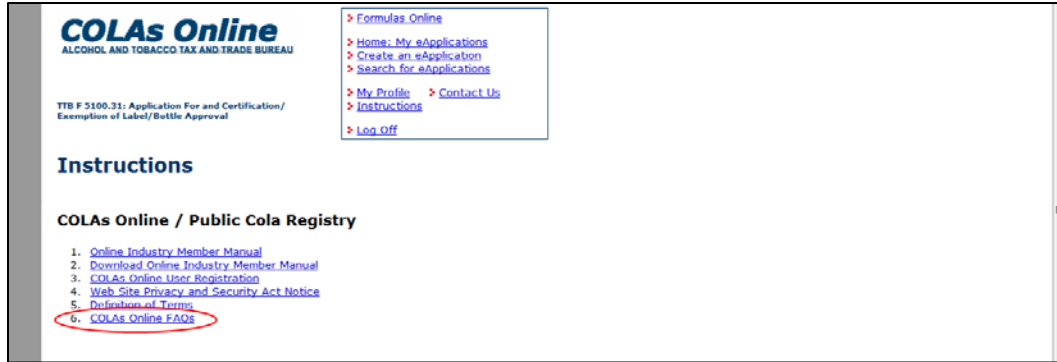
COLAs Online
ALCOHOL AND TOBACCO TAX AND TRADE BUREAU

TTB F 5100.31: Application For and Certification/ Exemption of Label/Bottle Approval

Formulas Online

Home: My eApplications
Create an eApplication
Search for eApplications

My Profile
Contact Us
Instructions

Log Off

Instructions

COLAs Online / Public Cola Registry

1. Online Industry Member Manual
2. Download Online Industry Member Manual
3. COLAs Online User Registration
4. Web Site Privacy and Security Act Notice
5. Definition of Terms
6. COLAs Online FAQs